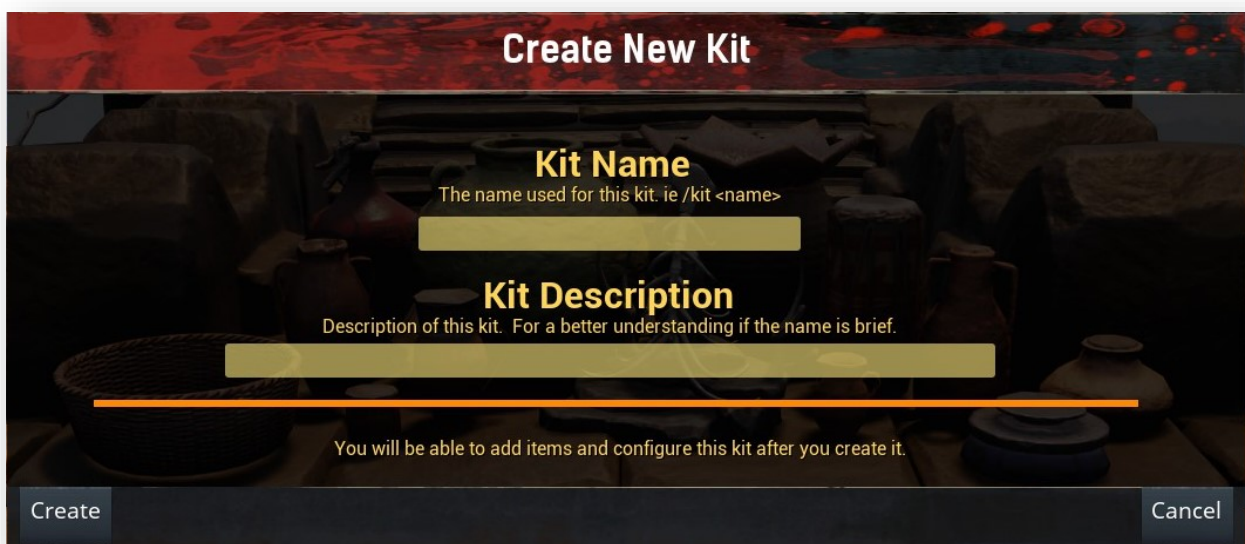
Create New Kit

Kit Name
The name used for this kit. ie /kit <name>

Kit Description
Description of this kit. For a better understanding if the name is brief.

You will be able to add items and configure this kit after you create it.

Create

Cancel